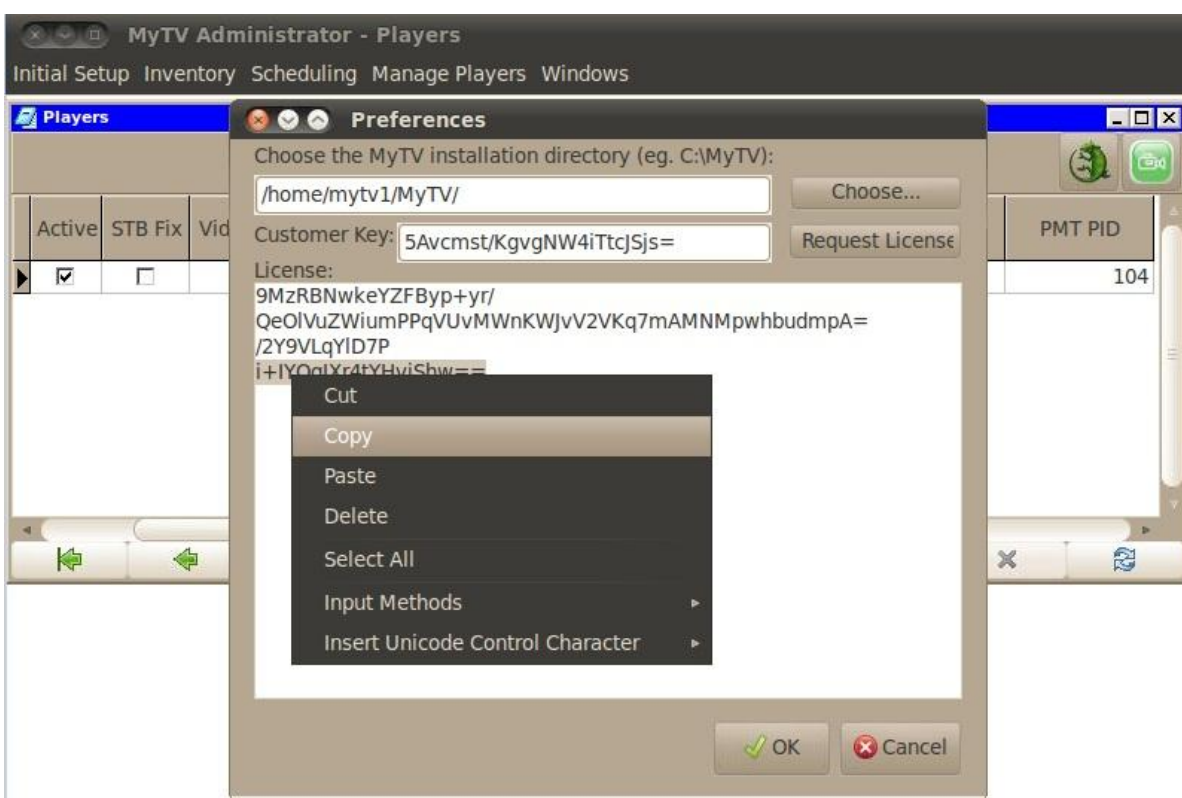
MyTV Administrator - Players

Initial Setup Inventory Scheduling Manage Players Windows

Players

Active STB Fix Vid

PMT PID

104

Preferences

Choose the MyTV installation directory (eg. C:\MyTV):

/home/mytv1/MyTV/

Choose...

Customer Key: 5Avcmst/KgvgNW4iTtcJSjs=

Request License

License:

9MzRBNwkeYZFByp+yr/
QeOlVuZWiumPPqVUvMWnKWJvV2VKq7mAMNMpwhbudmpA=
/2Y9VLqYlD7P
i+IYOqlXr4tYHviShw==

Cut

Copy

Paste

Delete

Select All

Input Methods

Insert Unicode Control Character

OK

Cancel